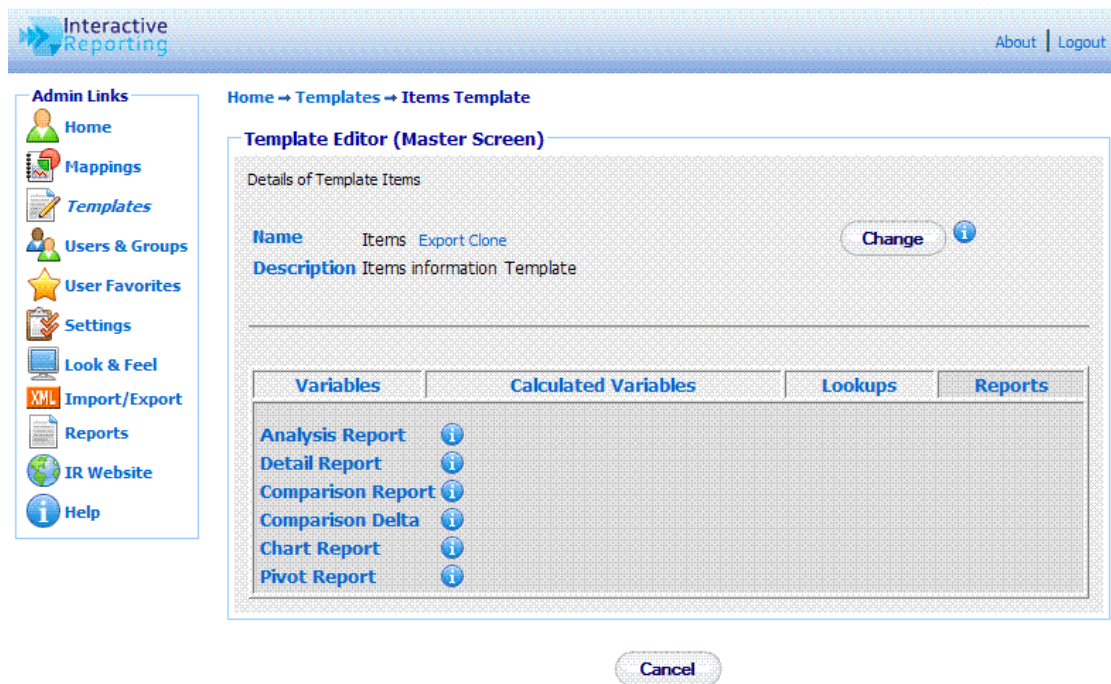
Interactive Reporting

About | Logout

Admin Links
Home
Mappings
Templates
Users & Groups
User Favorites
Settings
Look & Feel
XML Import/Export
Reports
IR Website
Help

Home ➞ Templates ➞ Items Template

Template Editor (Master Screen)

Details of Template Items

Name Items Export Clone
Description Items information Template

Change

| Variables | Calculated Variables | Lookups | Reports |
|---|---|---|---|

Analysis Report
Detail Report
Comparison Report
Comparison Delta
Chart Report
Pivot Report

Cancel